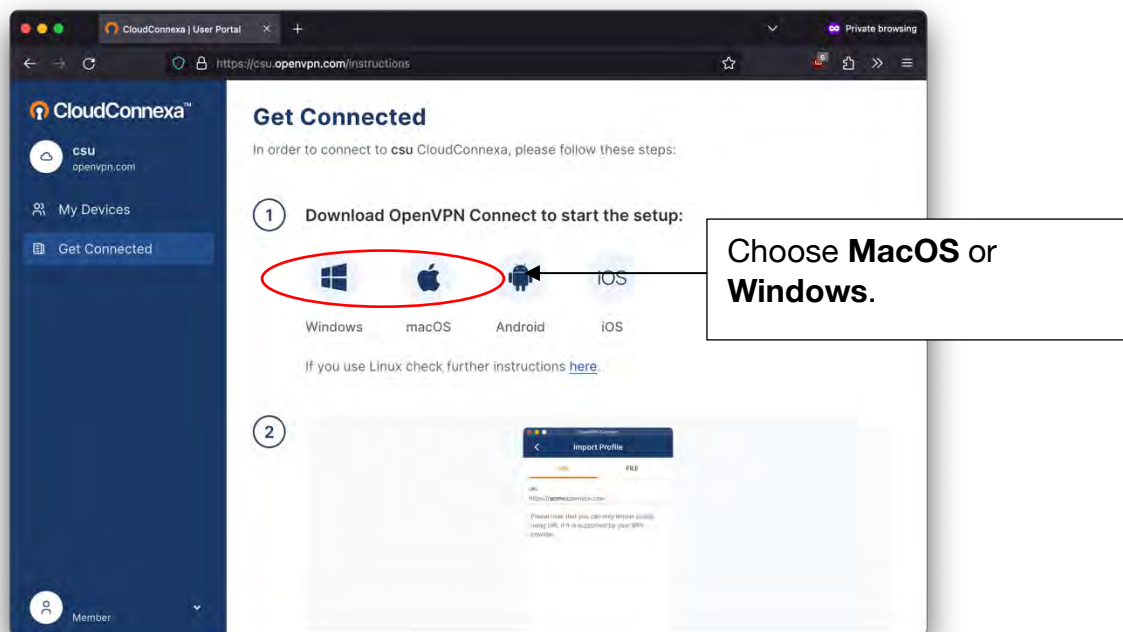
CloudConnexa | User Portal

Private browsing

https://csu.openvpn.com/instructions

CloudConnexa™

csu
openvpn.com

My Devices

Get Connected

Get Connected

In order to connect to **csu** CloudConnexa, please follow these steps:

1 Download OpenVPN Connect to start the setup:

Choose **MacOS** or **Windows**.

iOS

Windows macOS Android iOS

If you use Linux check further instructions here.

2

Import Profile

URL FILE

URL
https://acme.openvpn.com

Please note that you can only import profile using URL if it is supported by your VPN provider.

Member